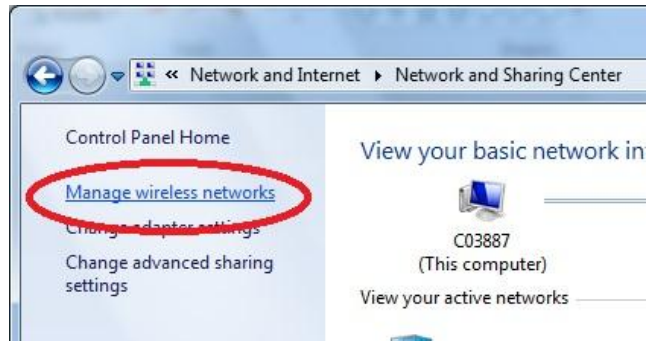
« Network and Internet ▸ Network and Sharing Center

Control Panel Home

Manage wireless networks

Change adapter settings

Change advanced sharing settings

View your basic network in

C03887
(This computer)

View your active networks